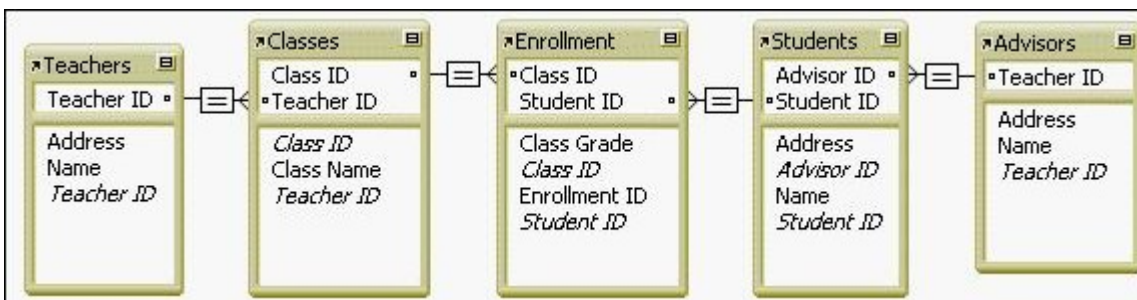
Teachers
Teacher ID
Address
Name
*Teacher ID*

Classes
Class ID
Teacher ID
*Class ID*
Class Name
*Teacher ID*

Enrollment
Class ID
Student ID
Class Grade
*Class ID*
Enrollment ID
*Student ID*

Students
Advisor ID
Student ID
Address
*Advisor ID*
Name
*Student ID*

Advisors
Teacher ID
Address
Name
*Teacher ID*